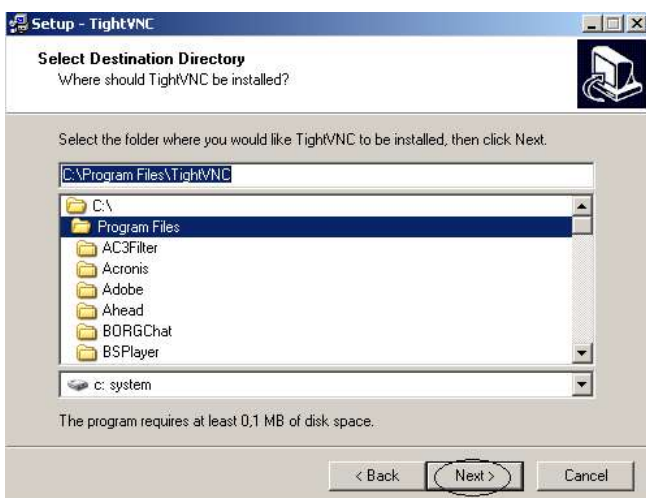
Setup - TightVNC

Select Destination Directory
Where should TightVNC be installed?

Select the folder where you would like TightVNC to be installed, then click Next.

C:\Program Files\TightVNC

C:\
Program Files
AC3Filter
Acronis
Adobe
Ahead
BORGChat
BSPlayer

c: system

The program requires at least 0,1 MB of disk space.

< Back
Next >
Cancel